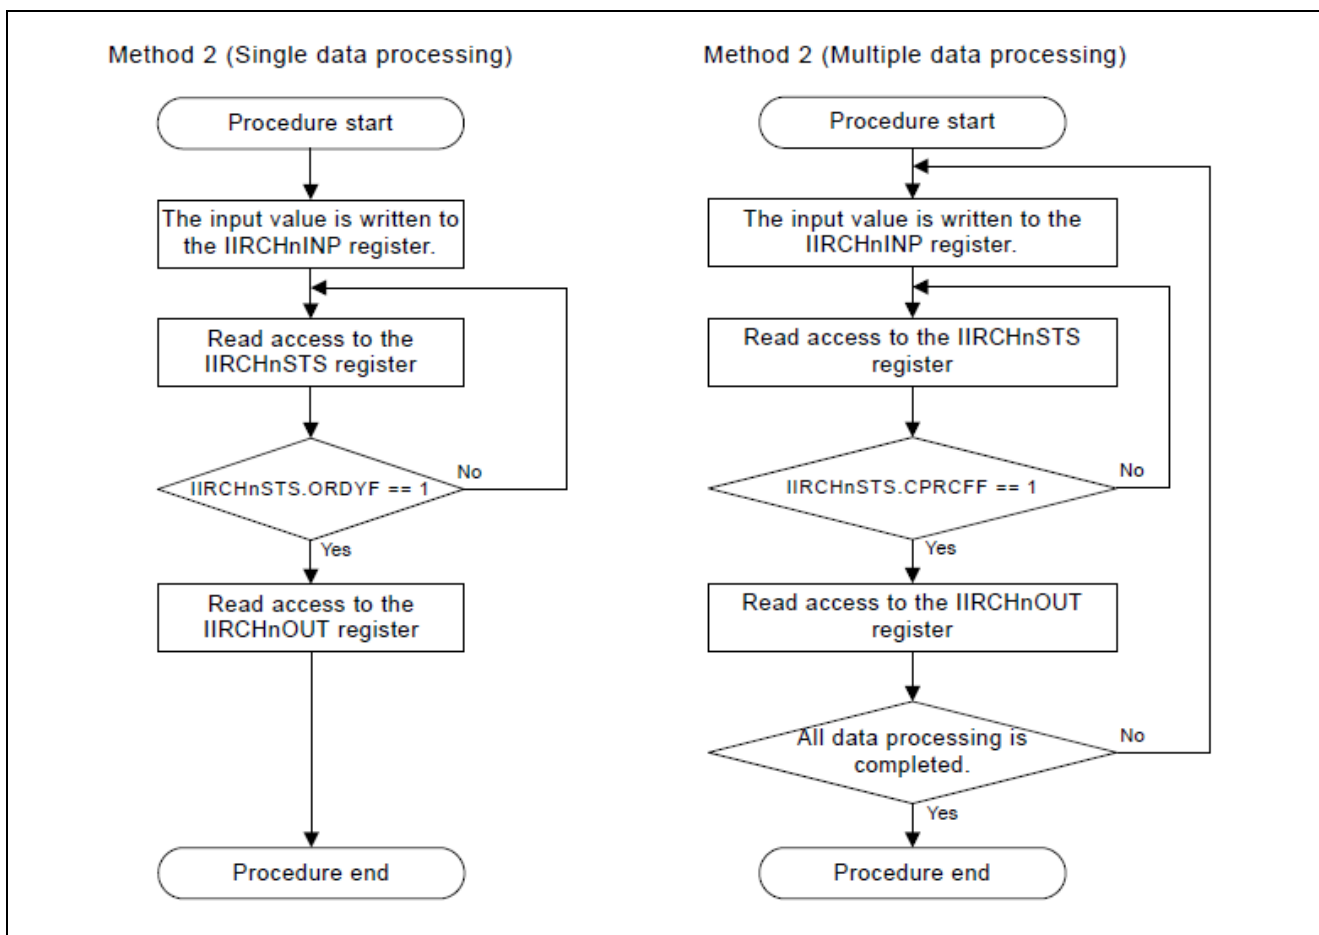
Method 2 (Single data processing)

Procedure start

The input value is written to the IIRCHnINP register.

Read access to the IIRCHnSTS register

IIRCHnSTS.ORDYF == 1

No

Yes

Read access to the IIRCHnOUT register

Procedure end

Method 2 (Multiple data processing)

Procedure start

The input value is written to the IIRCHnINP register.

Read access to the IIRCHnSTS register

IIRCHnSTS.CPRCFF == 1

No

Yes

Read access to the IIRCHnOUT register

All data processing is completed.

No

Yes

Procedure end